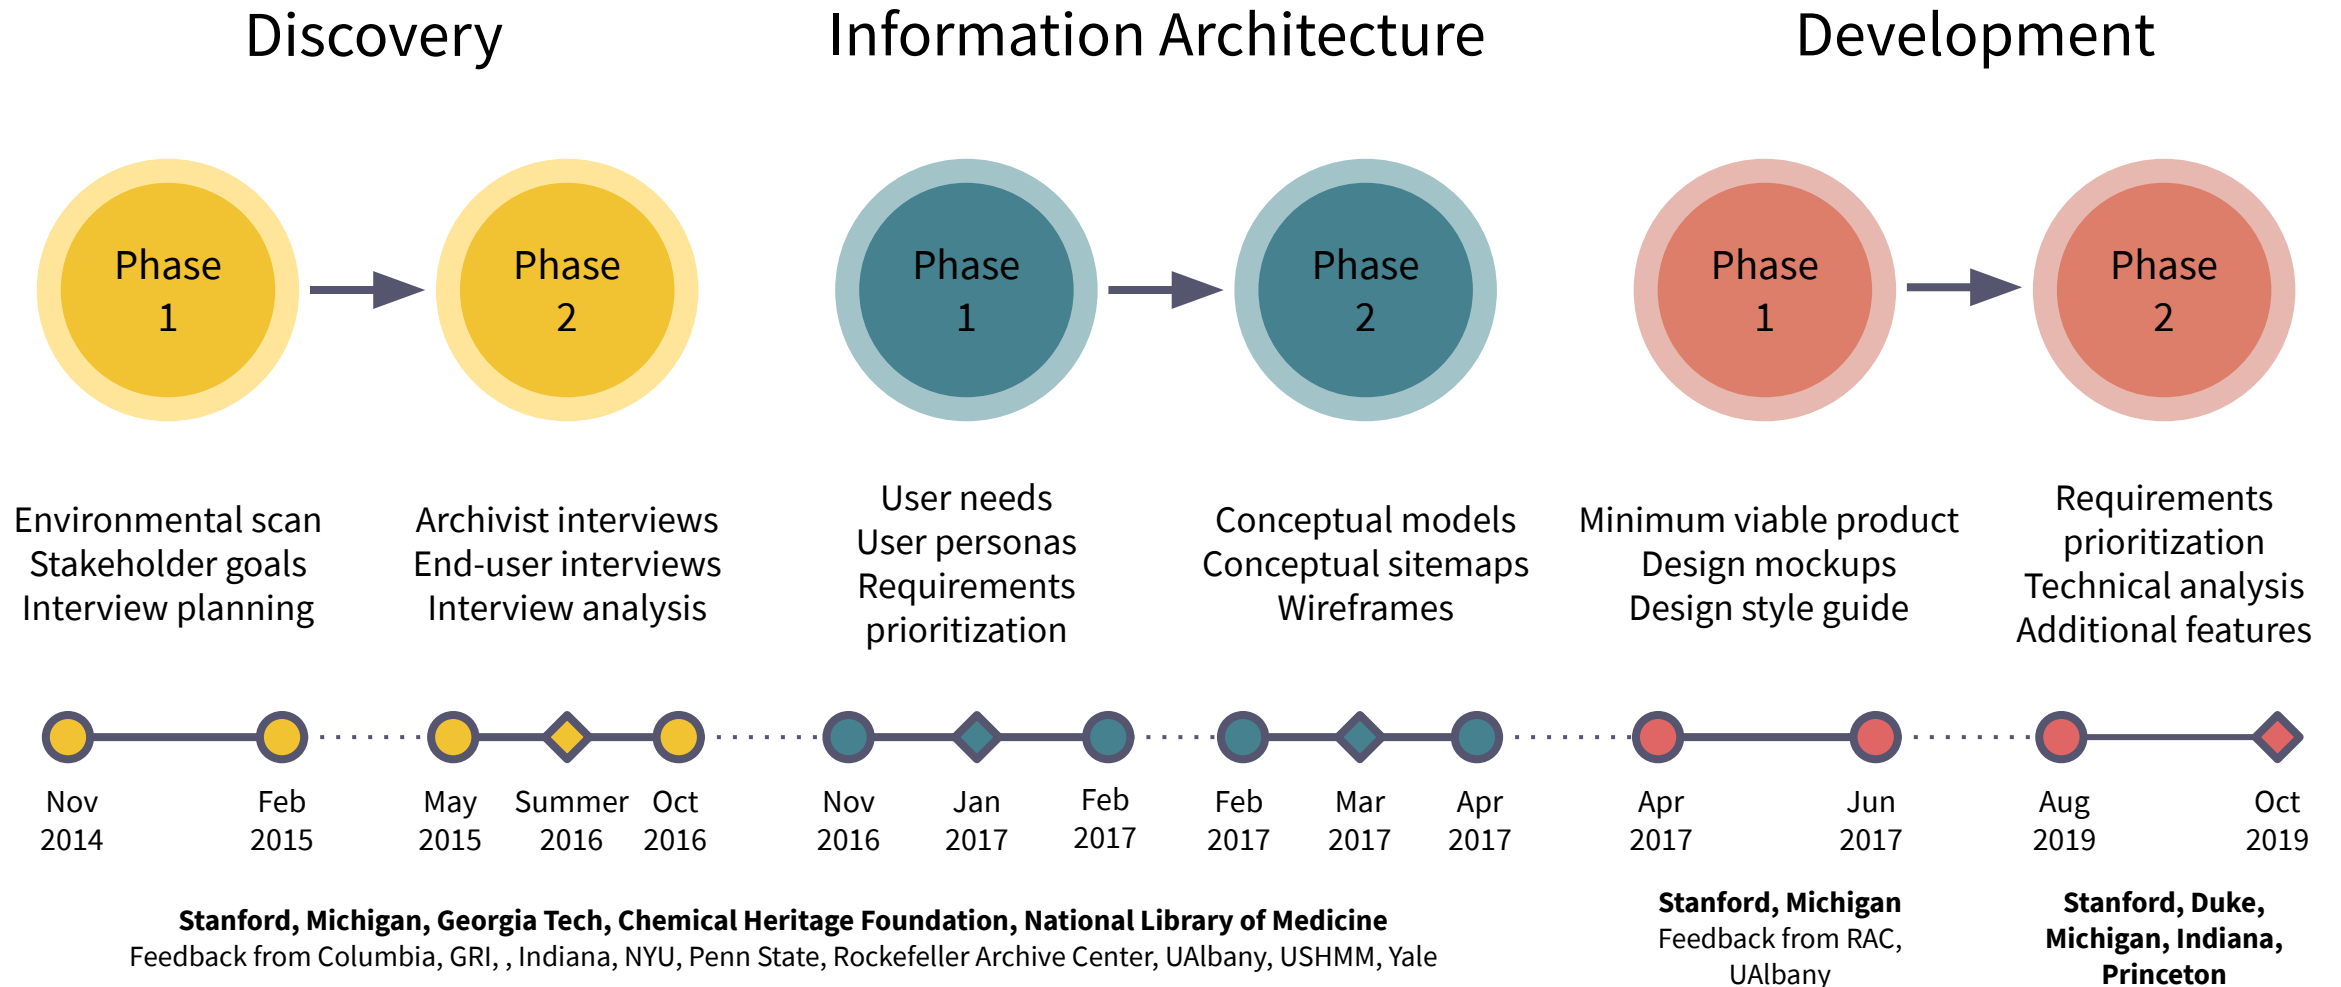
Discovery

Information Architecture

Development

Phase 1

Phase 2

Phase 1

Phase 2

Phase 1

Phase 2

Environmental scan
Stakeholder goals
Interview planning

Archivist interviews
End-user interviews
Interview analysis

User needs
User personas
Requirements prioritization

Conceptual models
Conceptual sitemaps
Wireframes

Minimum viable product
Design mockups
Design style guide

Requirements prioritization
Technical analysis
Additional features

Nov 2014

Feb 2015

May 2015

Summer 2016

Oct 2016

Nov 2016

Jan 2017

Feb 2017

Feb 2017

Mar 2017

Apr 2017

Apr 2017

Jun 2017

Aug 2019

Oct 2019

**Stanford, Michigan, Georgia Tech, Chemical Heritage Foundation, National Library of Medicine**
Feedback from Columbia, GRI, , Indiana, NYU, Penn State, Rockefeller Archive Center, UAlbany, USHMM, Yale

**Stanford, Michigan**
Feedback from RAC, UAlbany

**Stanford, Duke, Michigan, Indiana, Princeton**